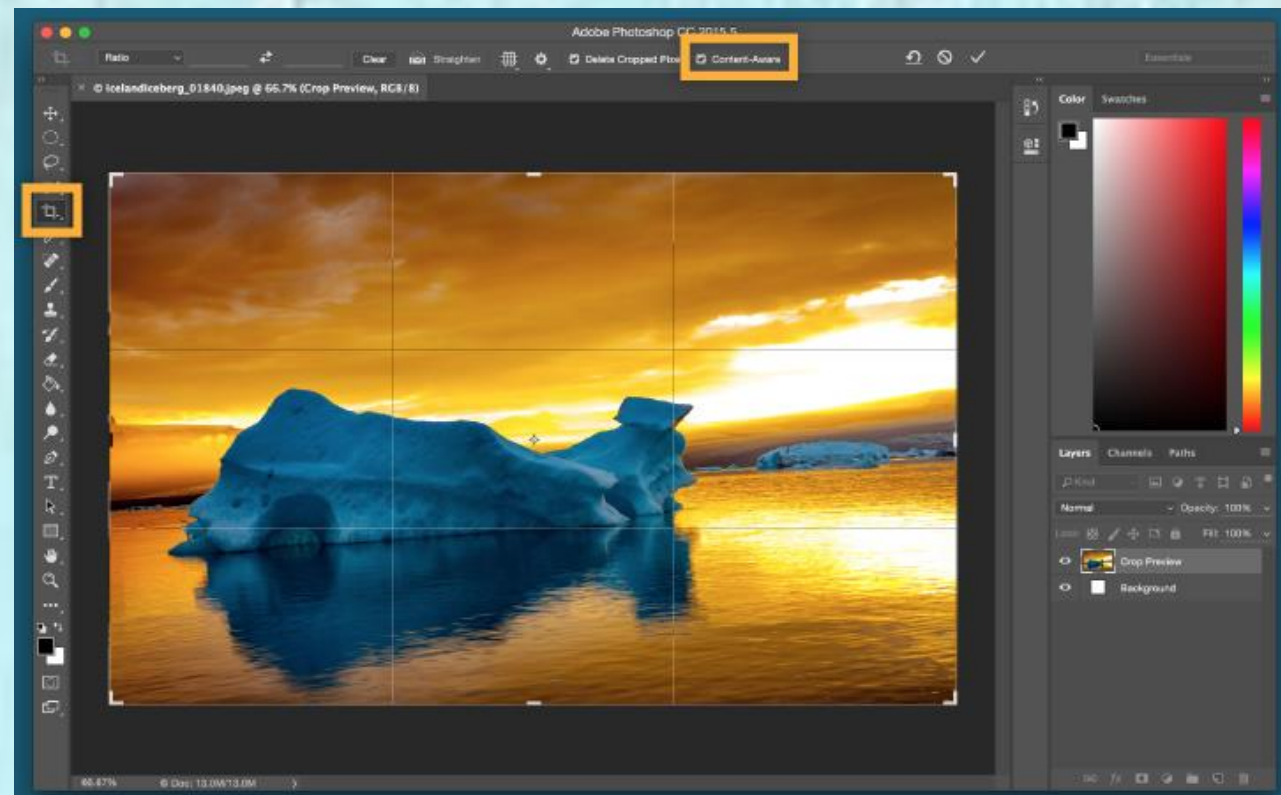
Adobe Photoshop CC 2015.5

Ratio

Clear

Straighten

Delete Cropped Pixe

Content-Aware

Essentials

IcelandIceberg_01840.jpeg @ 66.7% (Crop Preview, RGB/8)

Color

Swatches

Layers

Channels

Paths

Kind

Normal

Opacity: 100%

Lock:

Fill: 100%

Crop Preview

Background

66.67%

Doc: 13.0M/13.0M